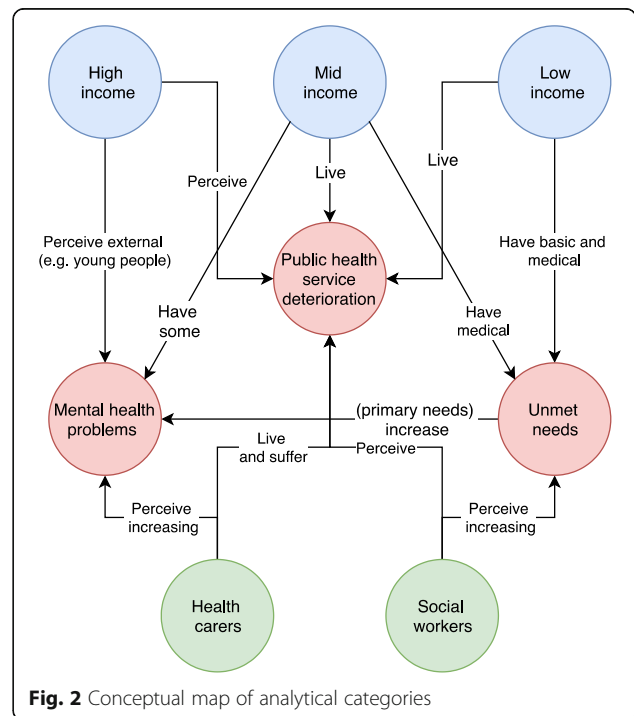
High income

Mid income

Low income

Perceive

Live

Live

Perceive external (e.g. young people)

Public health service deterioration

Have basic and medical

Have some

Have medical

Mental health problems

(primary needs) increase

Unmet needs

Live and suffer

Perceive

Perceive increasing

Perceive increasing

Health carers

Social workers

Fig. 2 Conceptual map of analytical categories